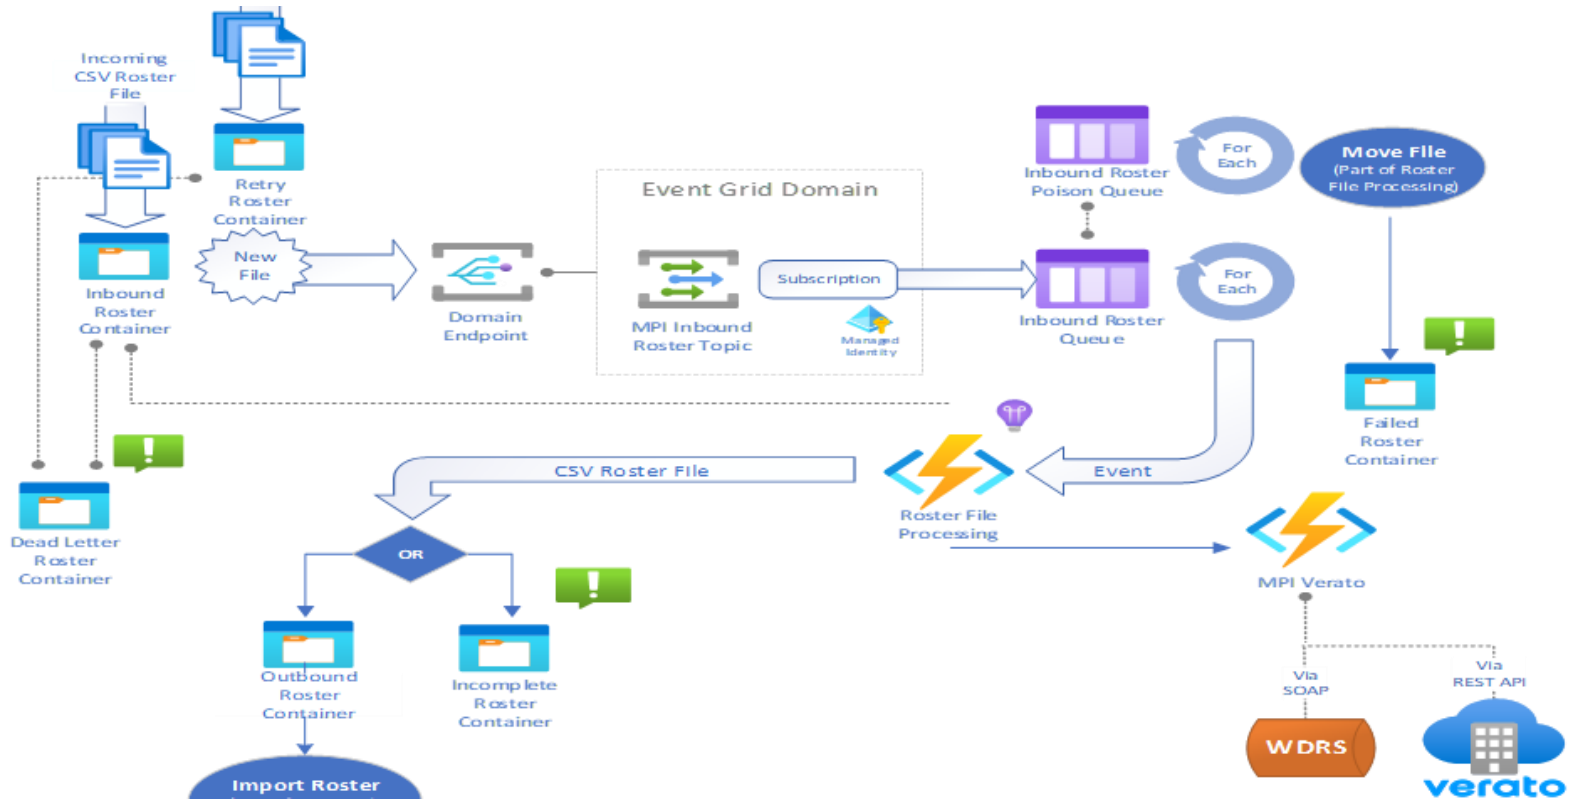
Incoming CSV Roster File

Retry Roster Container

Inbound Roster Container

New File

Domain Endpoint

Event Grid Domain

MPI Inbound Roster Topic

Subscription

Managed Identity

Inbound Roster Poison Queue

For Each

Move File (Part of Roster File Processing)

Inbound Roster Queue

For Each

Failed Roster Container

Dead Letter Roster Container

CSV Roster File

Event

Roster File Processing

MPI Verato

OR

Outbound Roster Container

Incomplete Roster Container

Via SOAP

Via REST API

WDRS

verato

Import Roster